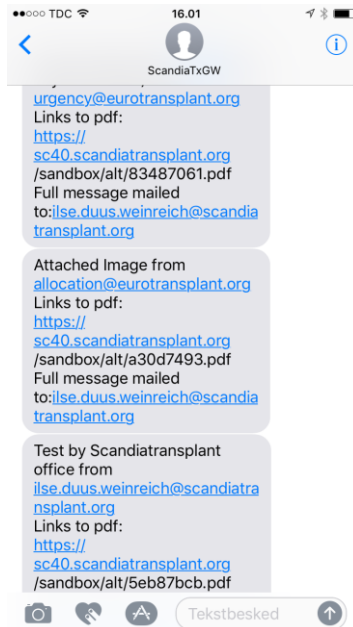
●●○○○ TDC 16.01

ScandiaTxGW

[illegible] urgency@eurotransplant.org
Links to pdf:
https://sc40.scandiatransplant.org/sandbox/alt/83487061.pdf
Full message mailed to:ilse.duus.weinreich@scandiatransplant.org

Attached Image from allocation@eurotransplant.org
Links to pdf:
https://sc40.scandiatransplant.org/sandbox/alt/a30d7493.pdf
Full message mailed to:ilse.duus.weinreich@scandiatransplant.org

Test by Scandiatransplant office from ilse.duus.weinreich@scandiatransplant.org
Links to pdf:
https://sc40.scandiatransplant.org/sandbox/alt/5eb87bcb.pdf

Tekstbesked